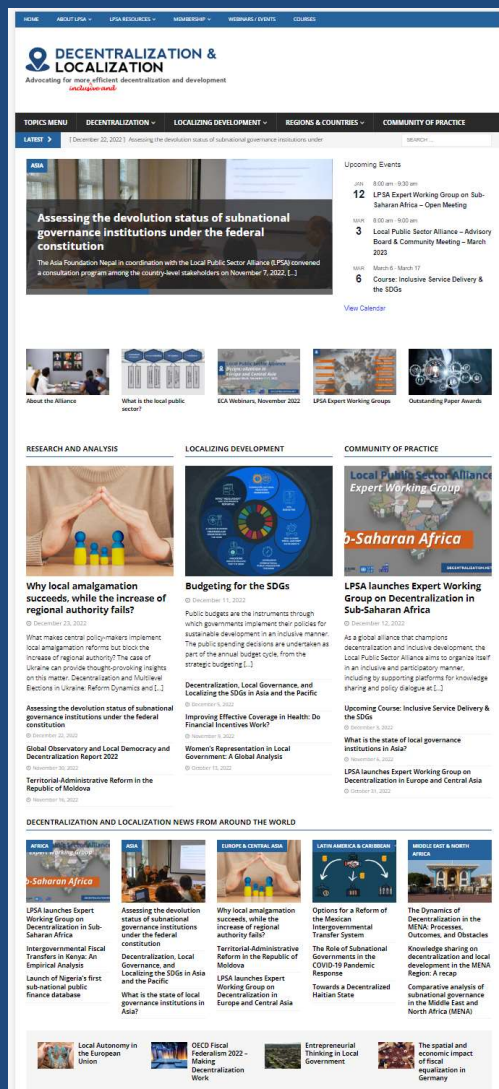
HOME ABOUT LPSA LPSA RESOURCES MEMBERSHIP WEBINARS / EVENTS COURSES

DECENTRALIZATION & LOCALIZATION
Advocating for more efficient decentralization and development
inclusive and

TOPICS MENU DECENTRALIZATION LOCALIZING DEVELOPMENT REGIONS & COUNTRIES COMMUNITY OF PRACTICE

LATEST [ December 22, 2022 ] Assessing the devolution status of subnational governance institutions under
SEARCH ...

ASIA
Assessing the devolution status of subnational governance institutions under the federal constitution
The Asia Foundation Nepal in coordination with the Local Public Sector Alliance (LPSA) convened a consultation program among the country-level stakeholders on November 7, 2022, [...]

Upcoming Events
JAN 12 8:00 am - 9:30 am LPSA Expert Working Group on Sub-Saharan Africa – Open Meeting
MAR 3 8:00 am - 9:00 am Local Public Sector Alliance – Advisory Board & Community Meeting – March 2023
MAR 6 March 6 - March 17 Course: Inclusive Service Delivery & the SDGs
View Calendar

About the Alliance
What is the local public sector?
ECA Webinars, November 2022
LPSA Expert Working Groups
Outstanding Paper Awards

RESEARCH AND ANALYSIS
Why local amalgamation succeeds, while the increase of regional authority fails?
December 23, 2022
What makes central policy-makers implement local amalgamation reforms but block the increase of regional authority? The case of Ukraine can provide thought-provoking insights on this matter. Decentralization and Multilevel Elections in Ukraine: Reform Dynamics and [...]
Assessing the devolution status of subnational governance institutions under the federal constitution
December 22, 2022
Global Observatory and Local Democracy and Decentralization Report 2022
November 30, 2022
Territorial-Administrative Reform in the Republic of Moldova
November 16, 2022

LOCALIZING DEVELOPMENT
Budgeting for the SDGs
December 11, 2022
Public budgets are the instruments through which governments implement their policies for sustainable development in an inclusive manner. The public spending decisions are undertaken as part of the annual budget cycle, from the strategic budgeting [...]
Decentralization, Local Governance, and Localizing the SDGs in Asia and the Pacific
December 6, 2022
Improving Effective Coverage in Health: Do Financial Incentives Work?
November 9, 2022
Women's Representation in Local Government: A Global Analysis
October 15, 2022

COMMUNITY OF PRACTICE
Local Public Sector Alliance Expert Working Group
b-Saharan Africa
LPSA launches Expert Working Group on Decentralization in Sub-Saharan Africa
December 12, 2022
As a global alliance that champions decentralization and inclusive development, the Local Public Sector Alliance aims to organize itself in an inclusive and participatory manner, including by supporting platforms for knowledge sharing and policy dialogue at [...]
Upcoming Course: Inclusive Service Delivery & the SDGs
December 8, 2022
What is the state of local governance institutions in Asia?
November 4, 2022
LPSA launches Expert Working Group on Decentralization in Europe and Central Asia
October 31, 2022

DECENTRALIZATION AND LOCALIZATION NEWS FROM AROUND THE WORLD

AFRICA
LPSA launches Expert Working Group on Decentralization in Sub-Saharan Africa
Intergovernmental Fiscal Transfers in Kenya: An Empirical Analysis
Launch of Nigeria's first sub-national public finance database

ASIA
Assessing the devolution status of subnational governance institutions under the federal constitution
Decentralization, Local Governance, and Localizing the SDGs in Asia and the Pacific
What is the state of local governance institutions in Asia?

EUROPE & CENTRAL ASIA
Why local amalgamation succeeds, while the increase of regional authority fails?
Territorial-Administrative Reform in the Republic of Moldova
LPSA launches Expert Working Group on Decentralization in Europe and Central Asia

LATIN AMERICA & CARIBBEAN
Options for a Reform of the Mexican Intergovernmental Transfer System
The Role of Subnational Governments in the COVID-19 Pandemic Response
Towards a Decentralized Haitian State

MIDDLE EAST & NORTH AFRICA
The Dynamics of Decentralization in the MENA: Processes, Outcomes, and Obstacles
Knowledge sharing on decentralization and local development in the MENA Region: A recap
Comparative analysis of subnational governance in the Middle East and North Africa (MENA)

Local Autonomy in the European Union
OECD Fiscal Federalism 2022 – Making Decentralization Work
Entrepreneurial Thinking in Local Government
The spatial and economic impact of fiscal equalization in Germany